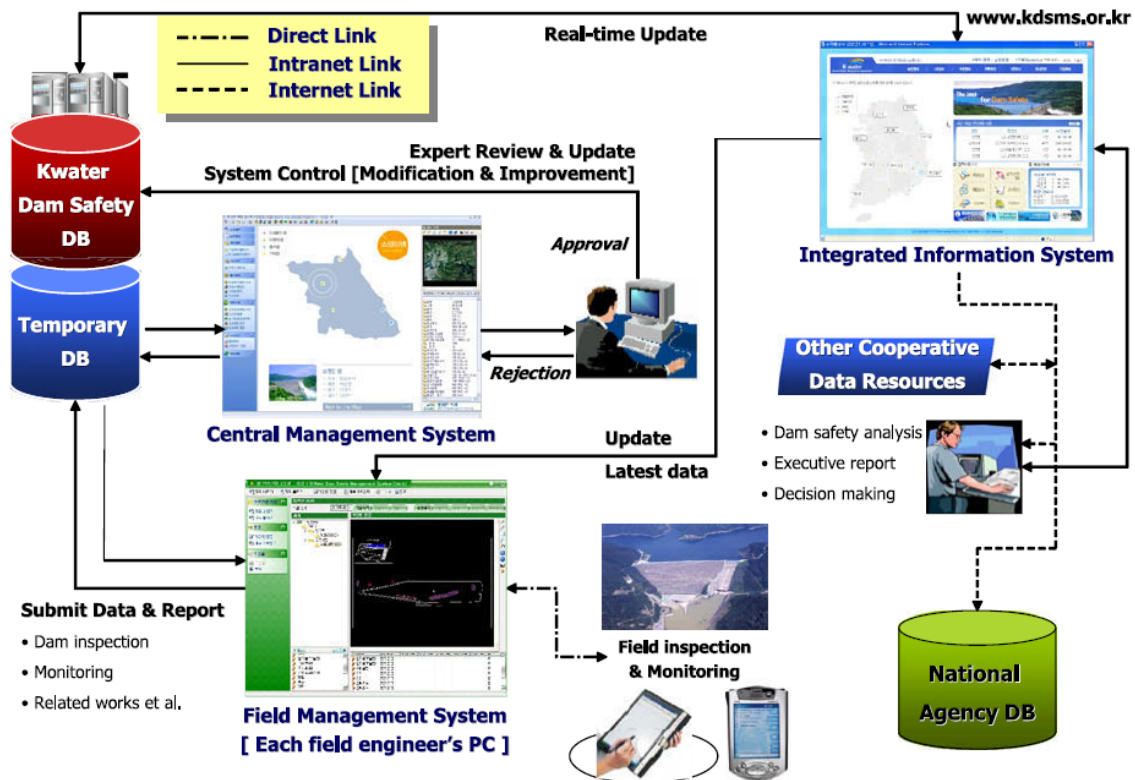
Direct Link
Intranet Link
Internet Link

Real-time Update

www.kdsms.or.kr

Kwater Dam Safety DB

Temporary DB

Expert Review & Update
System Control [Modification & Improvement]

Approval

Rejection

Central Management System

Integrated Information System

Other Cooperative Data Resources

• Dam safety analysis
• Executive report
• Decision making

Update
Latest data

Submit Data & Report
• Dam inspection
• Monitoring
• Related works et al.

Field Management System
[ Each field engineer's PC ]

Field inspection & Monitoring

National Agency DB